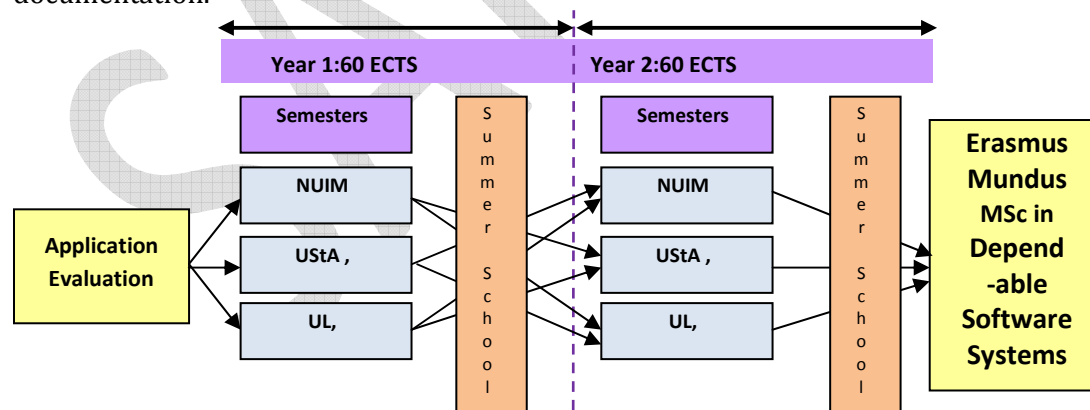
documentation.

Year 1:60 ECTS

Year 2:60 ECTS

Semesters

Summer School

Semesters

Summer School

Application Evaluation

NUIM

UStA ,

UL,

NUIM

UStA ,

UL,

Erasmus Mundus MSc in Dependable Software Systems